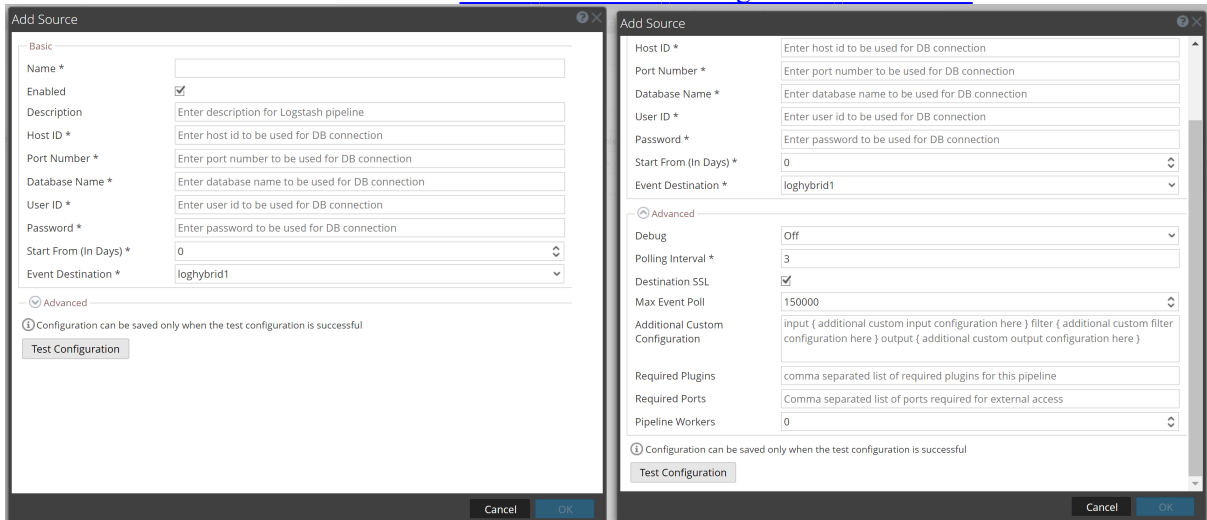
Add Source

Basic

Name *

Enabled ☑

Description Enter description for Logstash pipeline

Host ID * Enter host id to be used for DB connection

Port Number * Enter port number to be used for DB connection

Database Name * Enter database name to be used for DB connection

User ID * Enter user id to be used for DB connection

Password * Enter password to be used for DB connection

Start From (In Days) * 0

Event Destination * loghybrid1

Advanced

Configuration can be saved only when the test configuration is successful

Test Configuration

Cancel OK

Add Source

Host ID * Enter host id to be used for DB connection

Port Number * Enter port number to be used for DB connection

Database Name * Enter database name to be used for DB connection

User ID * Enter user id to be used for DB connection

Password * Enter password to be used for DB connection

Start From (In Days) * 0

Event Destination * loghybrid1

Advanced

Debug Off

Polling Interval * 3

Destination SSL ☑

Max Event Poll 150000

Additional Custom Configuration input { additional custom input configuration here } filter { additional custom filter configuration here } output { additional custom output configuration here }

Required Plugins comma separated list of required plugins for this pipeline

Required Ports Comma separated list of ports required for external access

Pipeline Workers 0

Configuration can be saved only when the test configuration is successful

Test Configuration

Cancel OK